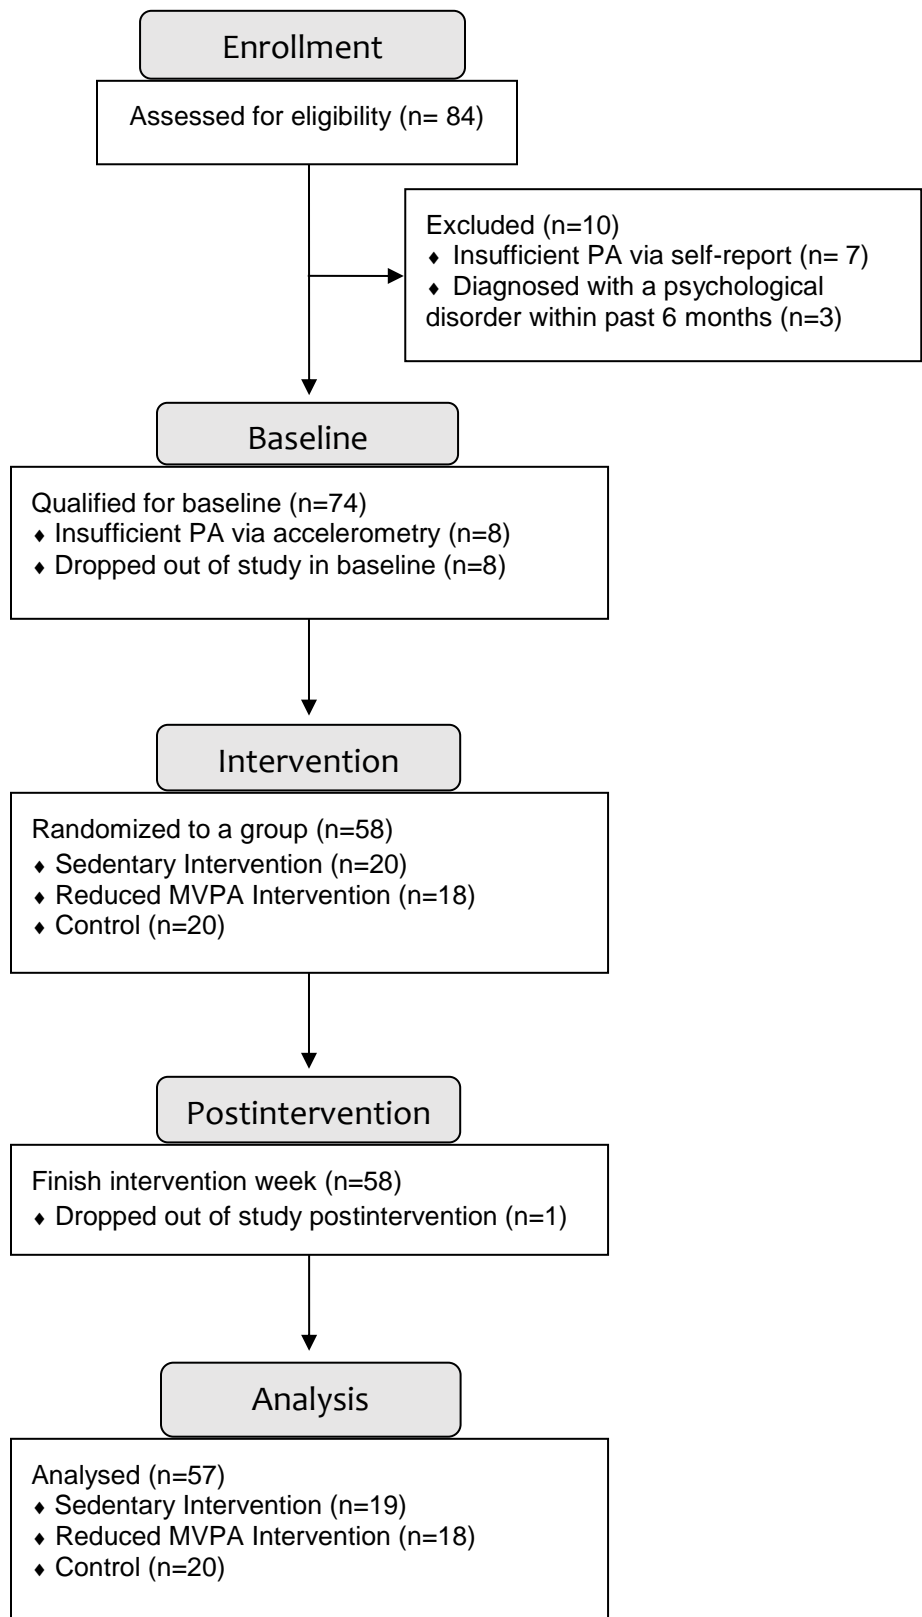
Enrollment

Assessed for eligibility (n= 84)

Excluded (n=10)
♦ Insufficient PA via self-report (n= 7)
♦ Diagnosed with a psychological disorder within past 6 months (n=3)

Baseline

Qualified for baseline (n=74)
♦ Insufficient PA via accelerometry (n=8)
♦ Dropped out of study in baseline (n=8)

Intervention

Randomized to a group (n=58)
♦ Sedentary Intervention (n=20)
♦ Reduced MVPA Intervention (n=18)
♦ Control (n=20)

Postintervention

Finish intervention week (n=58)
♦ Dropped out of study postintervention (n=1)

Analysis

Analysed (n=57)
♦ Sedentary Intervention (n=19)
♦ Reduced MVPA Intervention (n=18)
♦ Control (n=20)